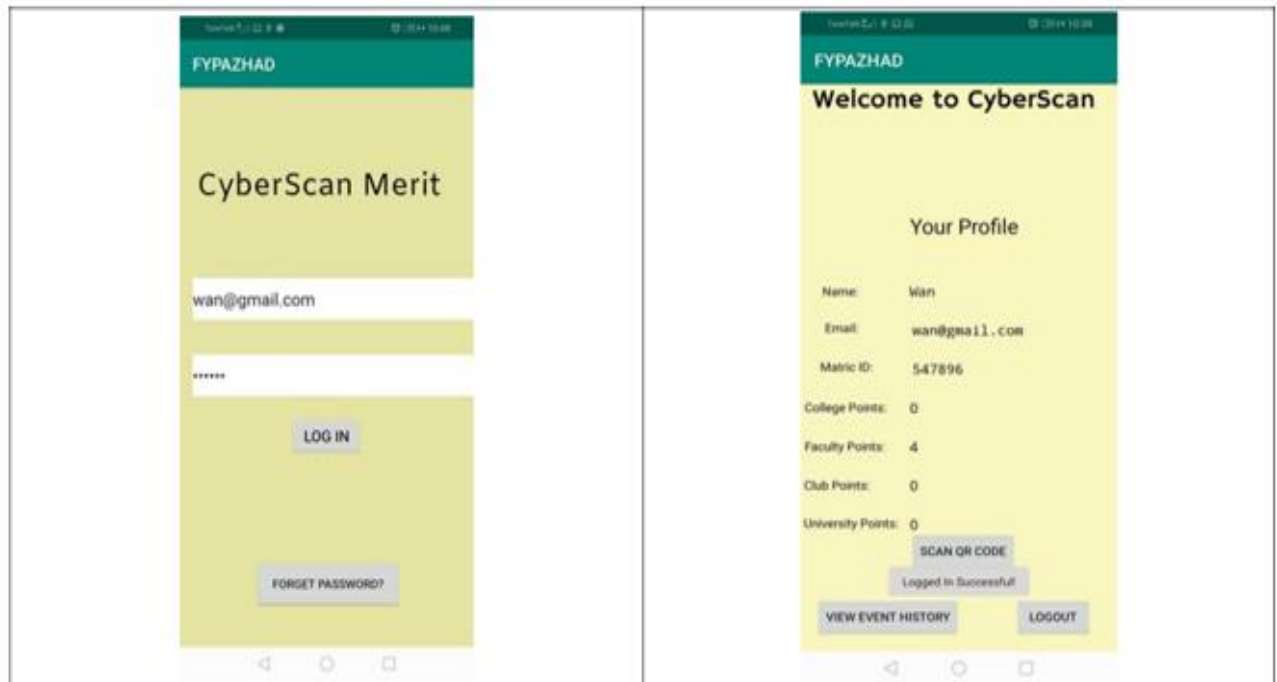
FYPAZHAD

CyberScan Merit

wan@gmail.com

••••••

LOG IN

FORGET PASSWORD?

FYPAZHAD

Welcome to CyberScan

Your Profile

Name: Wan

Email: wan@gmail.com

Matric ID: 547896

College Points: 0

Faculty Points: 4

Club Points: 0

University Points: 0

SCAN QR CODE

Logged In Successfull

VIEW EVENT HISTORY

LOGOUT